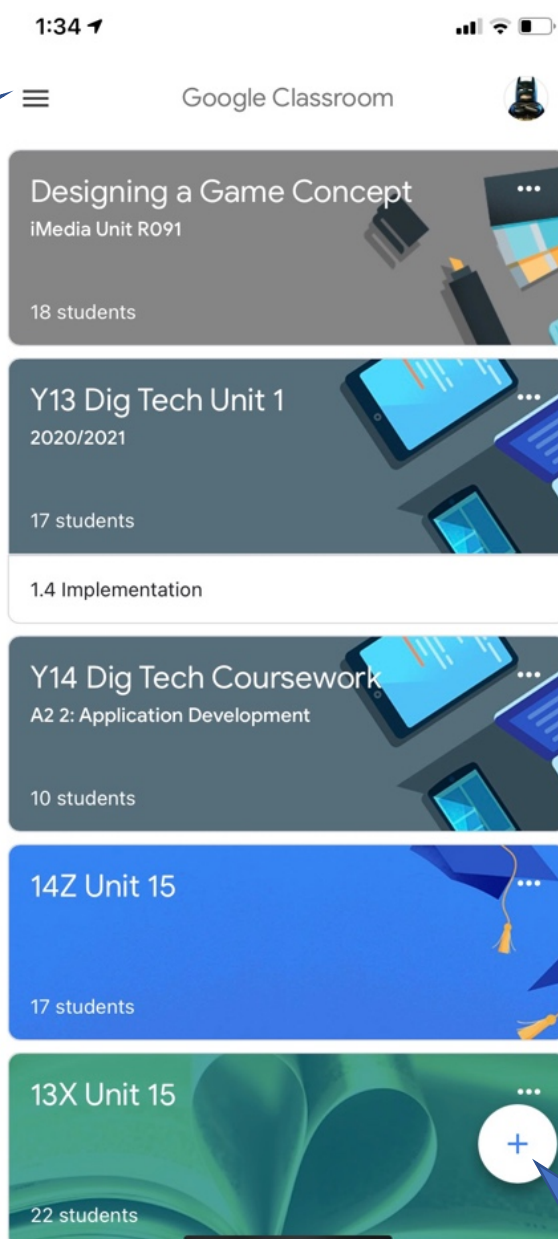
1:34

Google Classroom

Designing a Game Concept
iMedia Unit R091
18 students

Y13 Dig Tech Unit 1
2020/2021
17 students
1.4 Implementation

Y14 Dig Tech Coursework
A2 2: Application Development
10 students

14Z Unit 15
17 students

13X Unit 15
22 students

+